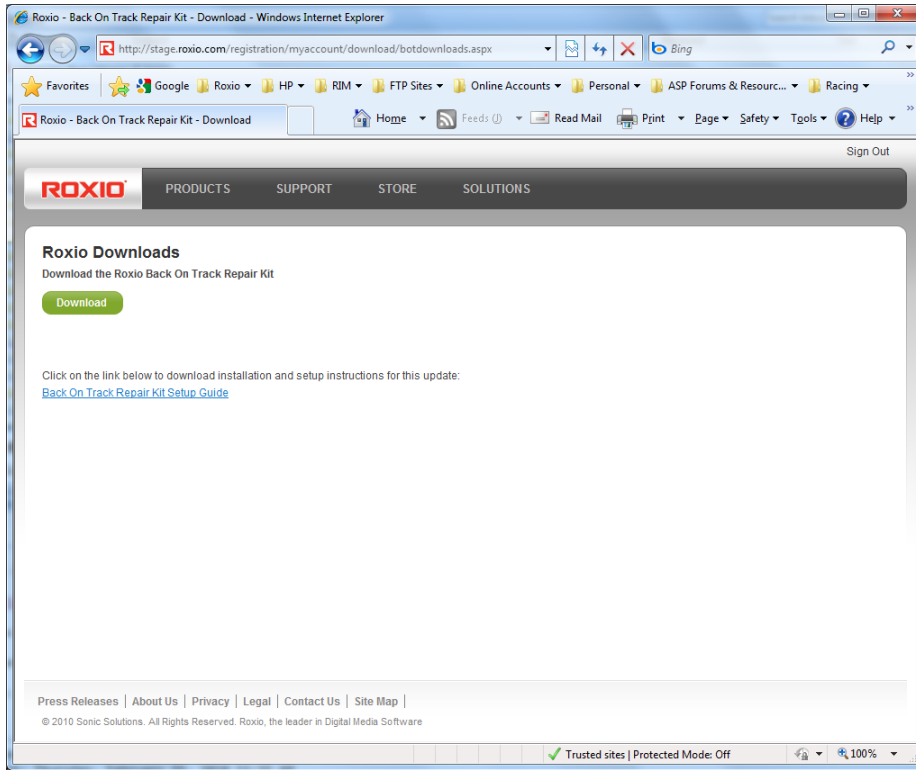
Roxio - Back On Track Repair Kit - Download - Windows Internet Explorer

http://stage.roxio.com/registration/myaccount/download/botdownloads.aspx

Bing

Favorites | Google | Roxio | HP | RIM | FTP Sites | Online Accounts | Personal | ASP Forums & Resourc... | Racing

Roxio - Back On Track Repair Kit - Download

Home | Feeds (J) | Read Mail | Print | Page | Safety | Tools | Help

Sign Out

ROXIO | PRODUCTS | SUPPORT | STORE | SOLUTIONS

Roxio Downloads

Download the Roxio Back On Track Repair Kit

Download

Click on the link below to download installation and setup instructions for this update:

Back On Track Repair Kit Setup Guide

Press Releases | About Us | Privacy | Legal | Contact Us | Site Map |

© 2010 Sonic Solutions. All Rights Reserved. Roxio, the leader in Digital Media Software

Trusted sites | Protected Mode: Off | 100%